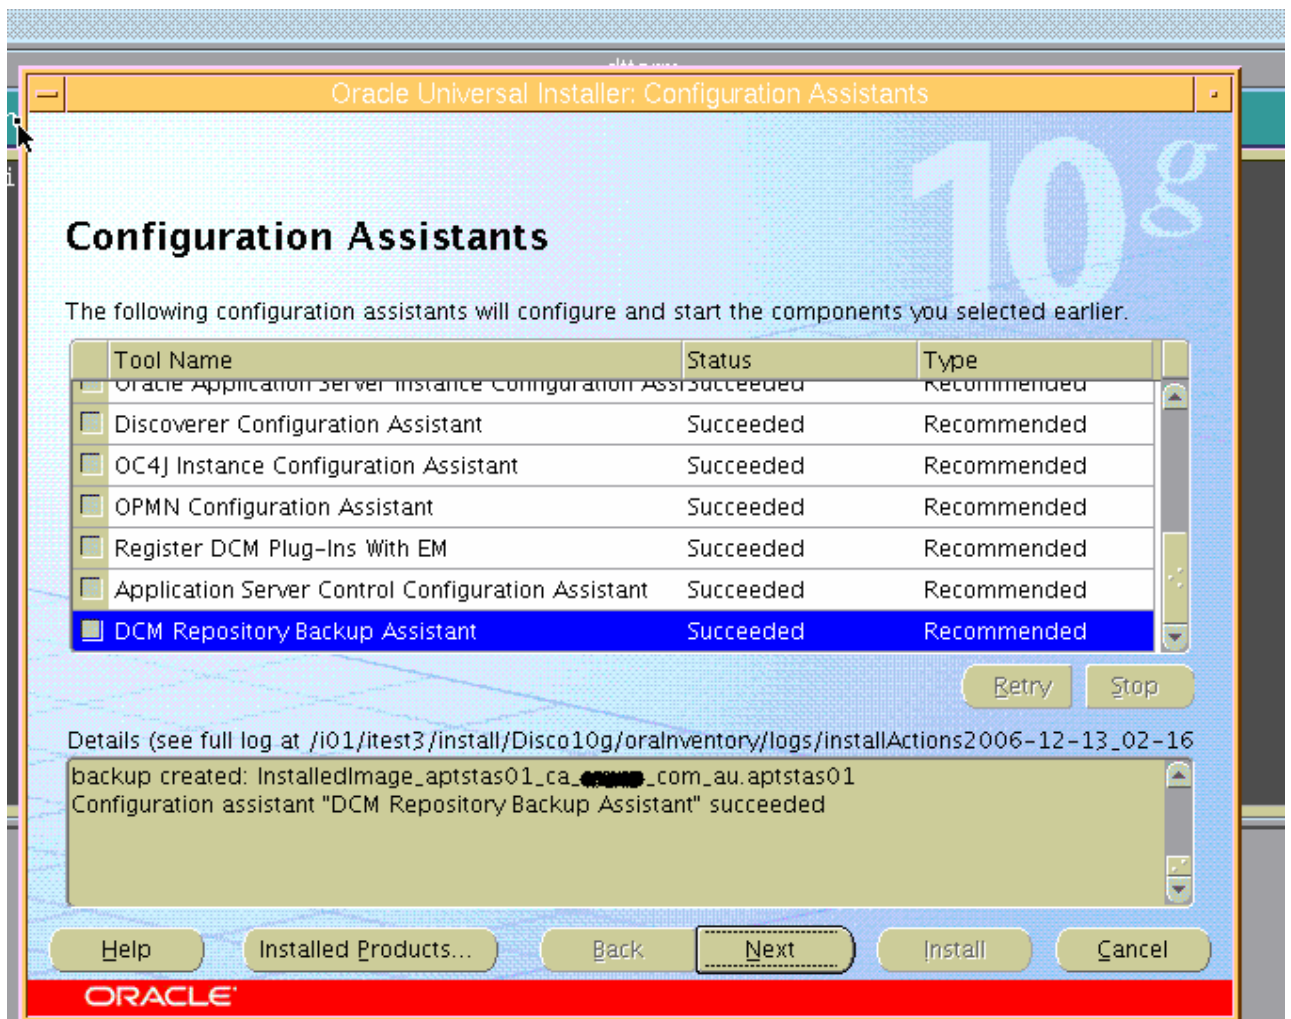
Oracle Universal Installer: Configuration Assistants

10g

Configuration Assistants

The following configuration assistants will configure and start the components you selected earlier.

| | Tool Name | Status | Type |
|---|---|---|---|
| | Oracle Application Server Instance Configuration Assi | Succeeded | Recommended |
| | Discoverer Configuration Assistant | Succeeded | Recommended |
| | OC4J Instance Configuration Assistant | Succeeded | Recommended |
| | OPMN Configuration Assistant | Succeeded | Recommended |
| | Register DCM Plug-Ins With EM | Succeeded | Recommended |
| | Application Server Control Configuration Assistant | Succeeded | Recommended |
| | DCM Repository Backup Assistant | Succeeded | Recommended |

Retry Stop

Details (see full log at /i01/itest3/install/Disco10g/oraInventory/logs/installActions2006-12-13_02-16

backup created: InstalledImage_aptstas01_ca_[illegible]_com_au.aptstas01
Configuration assistant "DCM Repository Backup Assistant" succeeded

Help Installed Products... Back Next Install Cancel

ORACLE